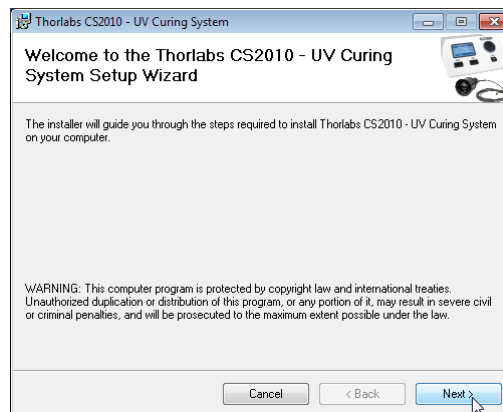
Thorlabs CS2010 - UV Curing System

Welcome to the Thorlabs CS2010 - UV Curing System Setup Wizard

The installer will guide you through the steps required to install Thorlabs CS2010 - UV Curing System on your computer.

WARNING: This computer program is protected by copyright law and international treaties. Unauthorized duplication or distribution of this program, or any portion of it, may result in severe civil or criminal penalties, and will be prosecuted to the maximum extent possible under the law.

Cancel
< Back
Next >